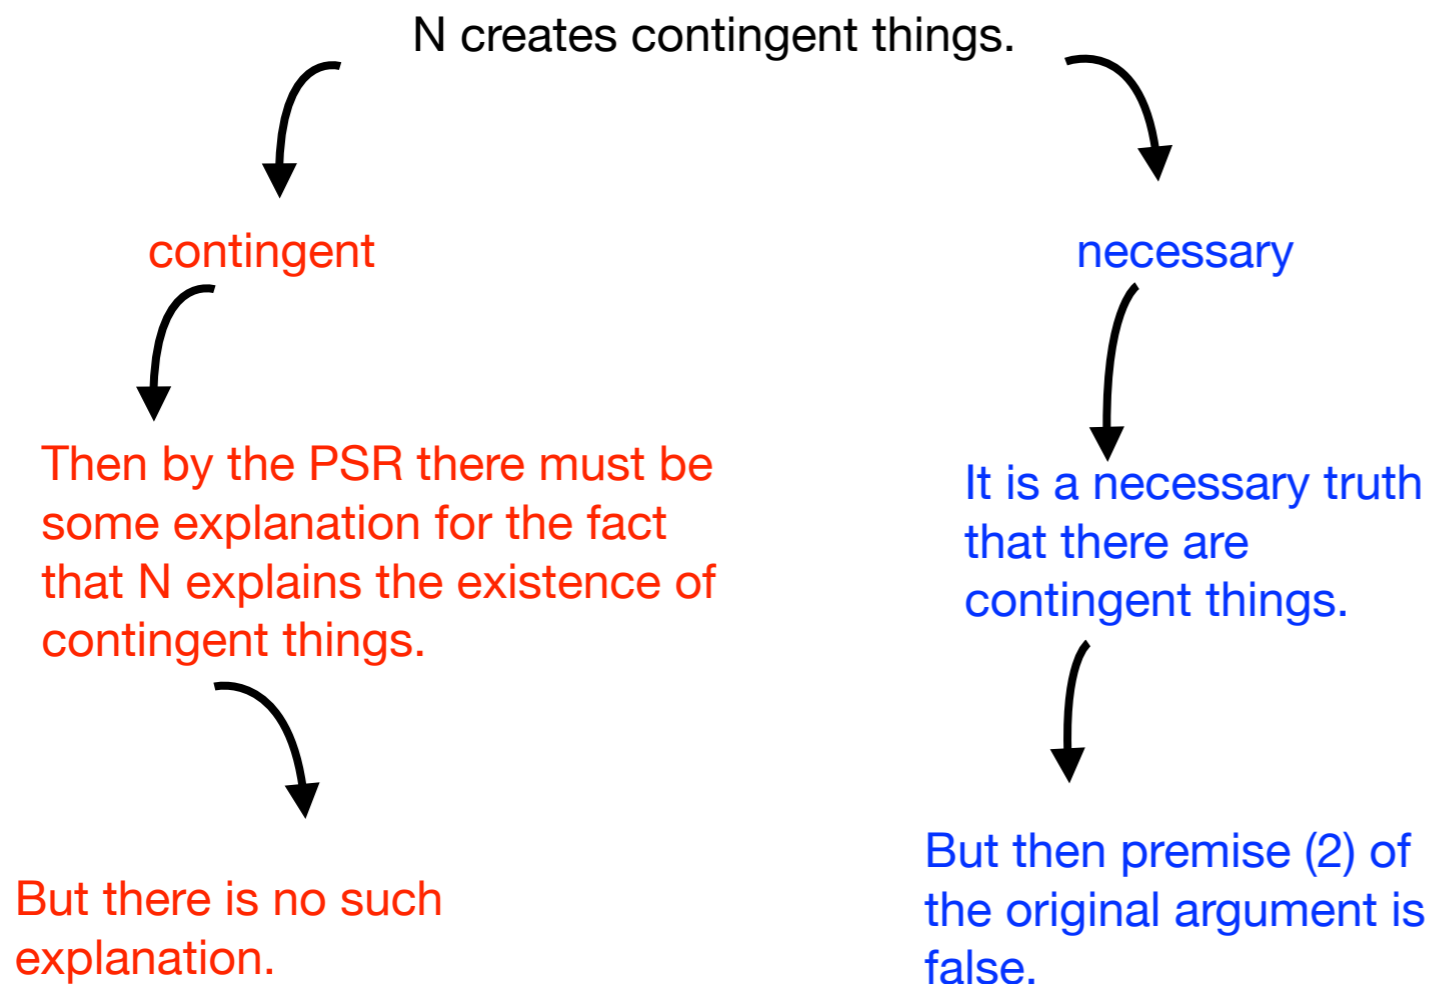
N creates contingent things.

contingent

Then by the PSR there must be some explanation for the fact that N explains the existence of contingent things.

But there is no such explanation.

necessary

It is a necessary truth that there are contingent things.

But then premise (2) of the original argument is false.